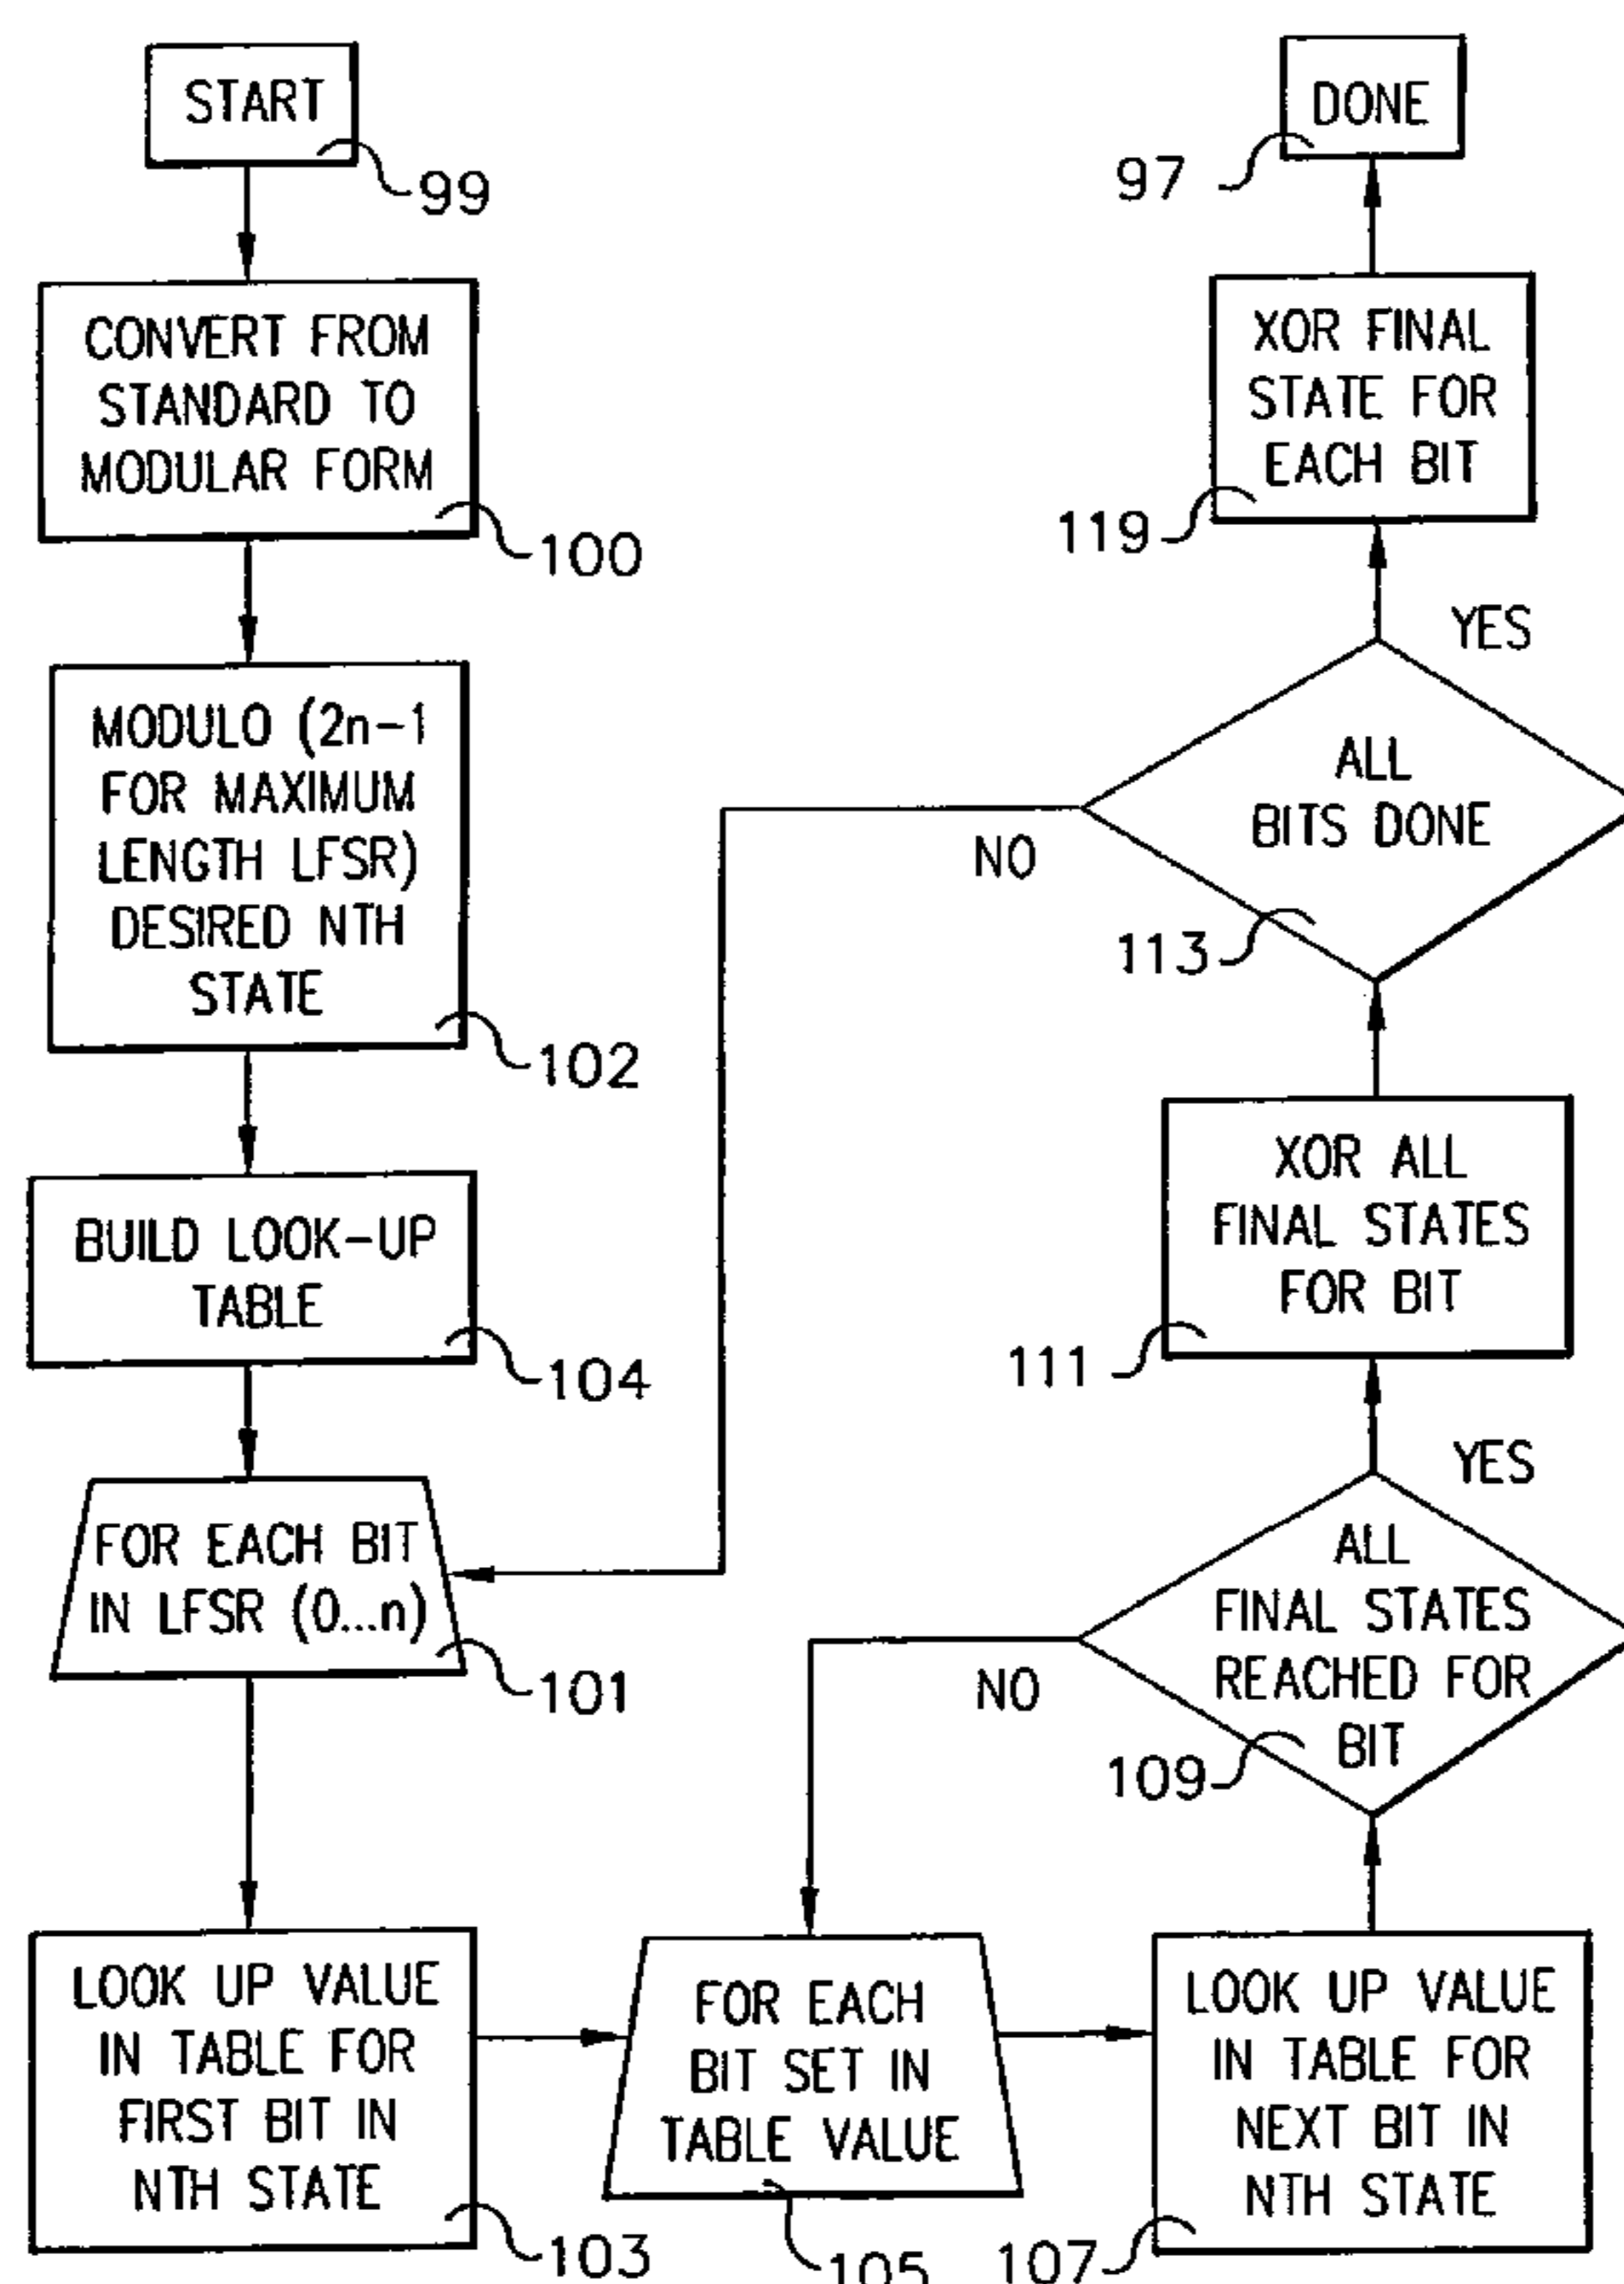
START
99

CONVERT FROM STANDARD TO MODULAR FORM
100

MODULO (2n−1 FOR MAXIMUM LENGTH LFSR) DESIRED NTH STATE
102

BUILD LOOK-UP TABLE
104

FOR EACH BIT IN LFSR (0...n)
101

LOOK UP VALUE IN TABLE FOR FIRST BIT IN NTH STATE
103

FOR EACH BIT SET IN TABLE VALUE
105

LOOK UP VALUE IN TABLE FOR NEXT BIT IN NTH STATE
107

ALL FINAL STATES REACHED FOR BIT
109
NO
YES

XOR ALL FINAL STATES FOR BIT
111

ALL BITS DONE
113
NO
YES

XOR FINAL STATE FOR EACH BIT
119

DONE
97